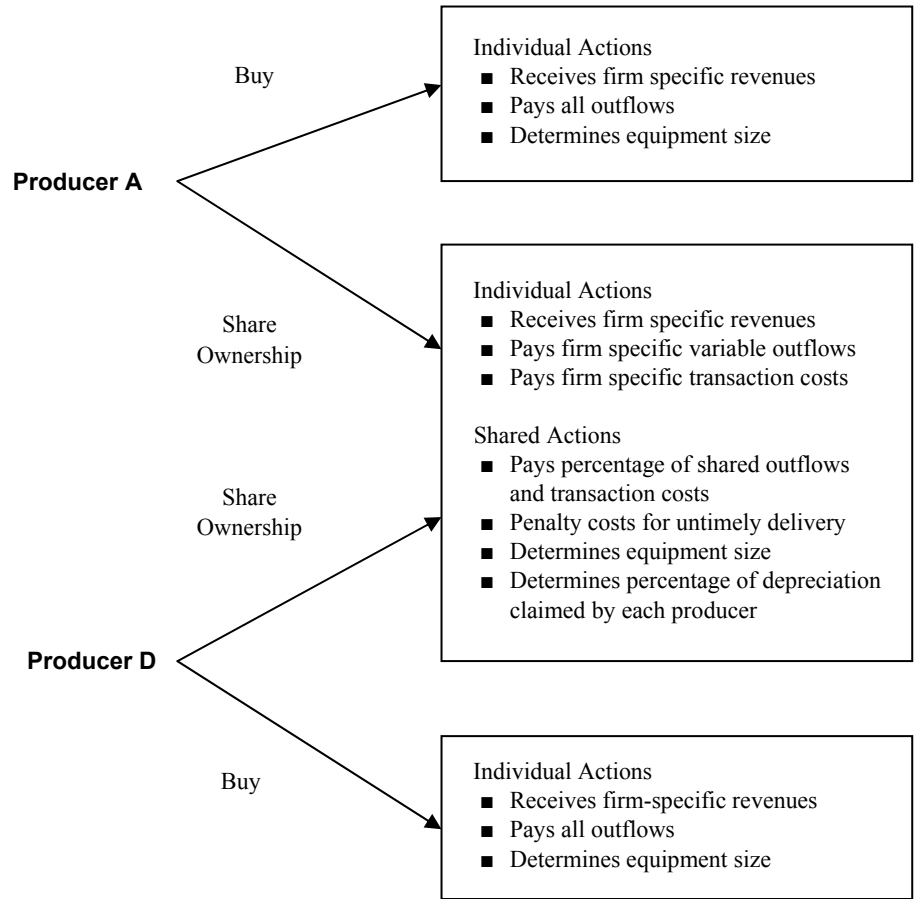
Buy

Individual Actions
■ Receives firm specific revenues
■ Pays all outflows
■ Determines equipment size

Producer A

Share Ownership

Individual Actions
■ Receives firm specific revenues
■ Pays firm specific variable outflows
■ Pays firm specific transaction costs

Shared Actions
■ Pays percentage of shared outflows and transaction costs
■ Penalty costs for untimely delivery
■ Determines equipment size
■ Determines percentage of depreciation claimed by each producer

Share Ownership

Producer D

Buy

Individual Actions
■ Receives firm-specific revenues
■ Pays all outflows
■ Determines equipment size